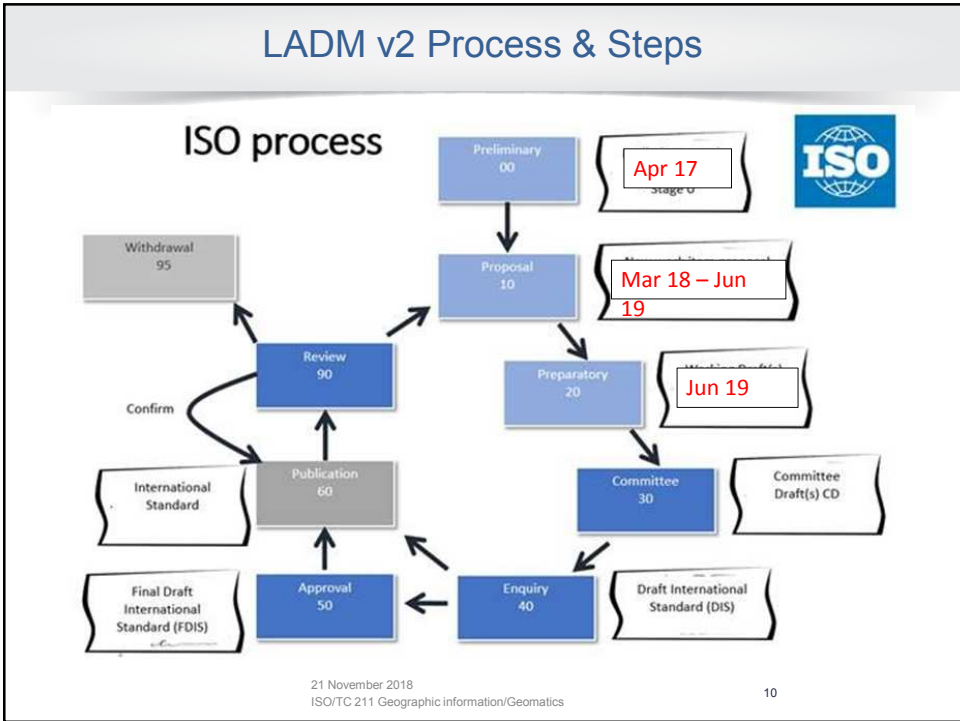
LADM v2 Process & Steps

ISO process

ISO

Preliminary
00

Apr 17

Stage 0

Withdrawal
95

Proposal
10

Mar 18 – Jun 19

Review
90

Preparatory
20

Jun 19

Confirm

Publication
60

International Standard

Committee
30

Committee Draft(s) CD

Final Draft International Standard (FDIS)

Approval
50

Enquiry
40

Draft International Standard (DIS)

21 November 2018
ISO/TC 211 Geographic information/Geomatics

10